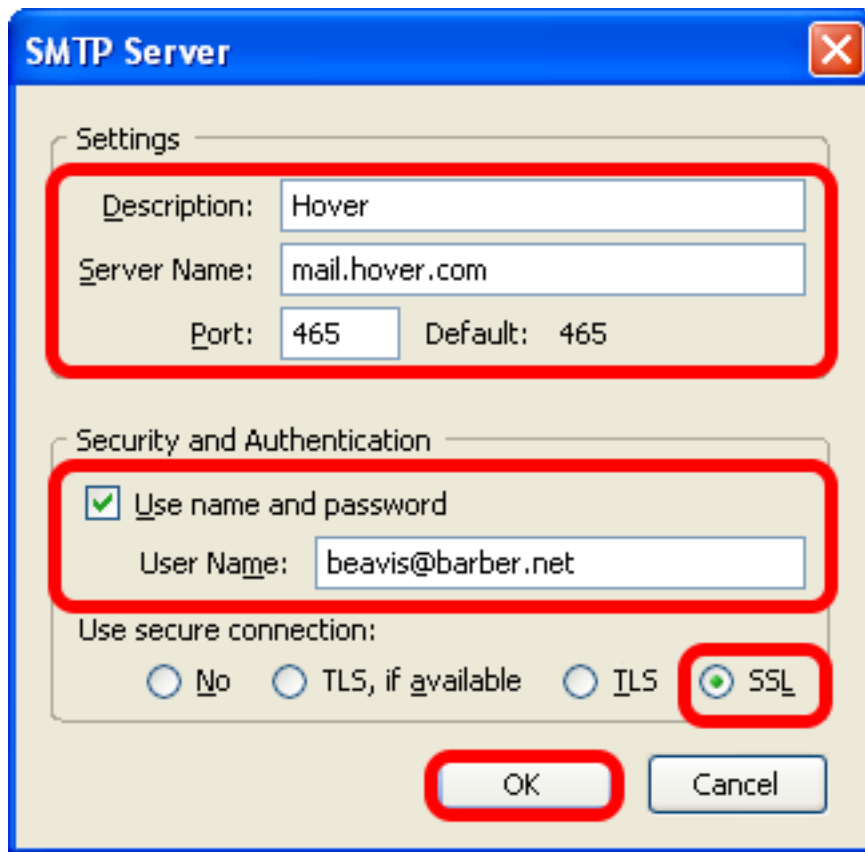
SMTP Server

Settings

Description: Hover

Server Name: mail.hover.com

Port: 465 Default: 465

Security and Authentication

Use name and password

User Name: beavis@barber.net

Use secure connection:

No TLS, if available TLS SSL

OK Cancel